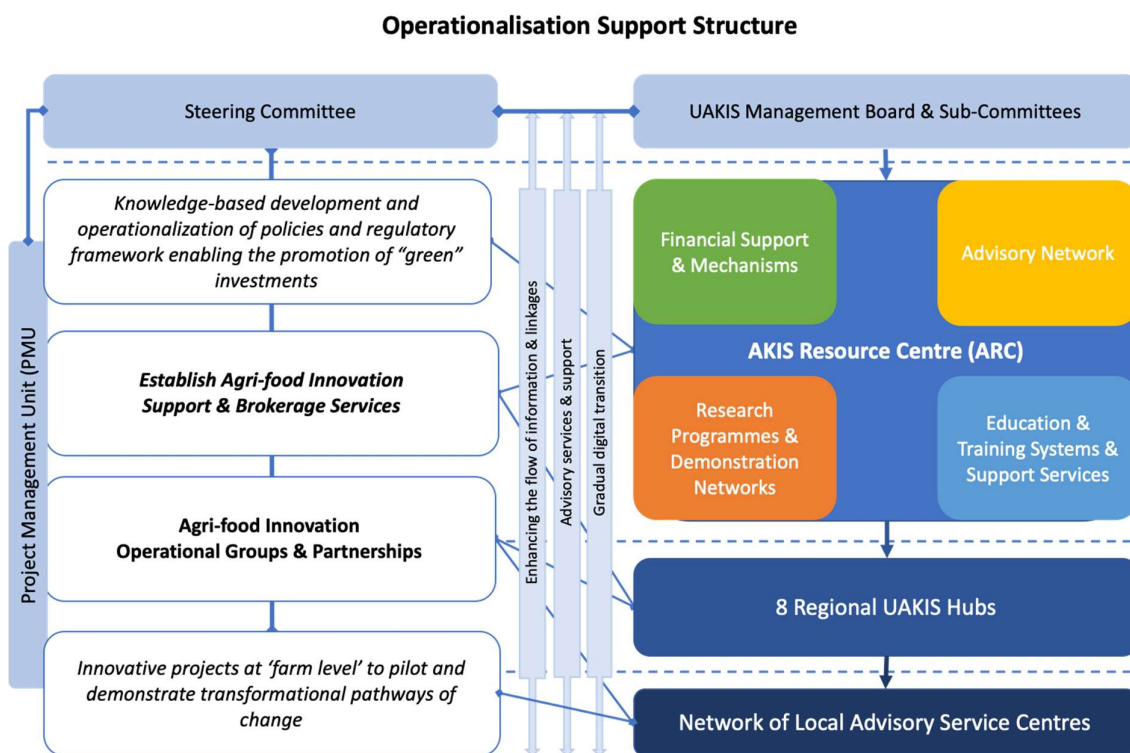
Operationalisation Support Structure

Steering Committee

UAKIS Management Board & Sub-Committees

Project Management Unit (PMU

Knowledge-based development and operationalization of policies and regulatory framework enabling the promotion of "green" investments

Establish Agri-food Innovation Support & Brokerage Services

Agri-food Innovation Operational Groups & Partnerships

Innovative projects at 'farm level' to pilot and demonstrate transformational pathways of change

Enhancing the flow of information & linkages

Advisory services & support

Gradual digital transition

Financial Support & Mechanisms

Advisory Network

AKIS Resource Centre (ARC)

Research Programmes & Demonstration Networks

Education & Training Systems & Support Services

8 Regional UAKIS Hubs

Network of Local Advisory Service Centres